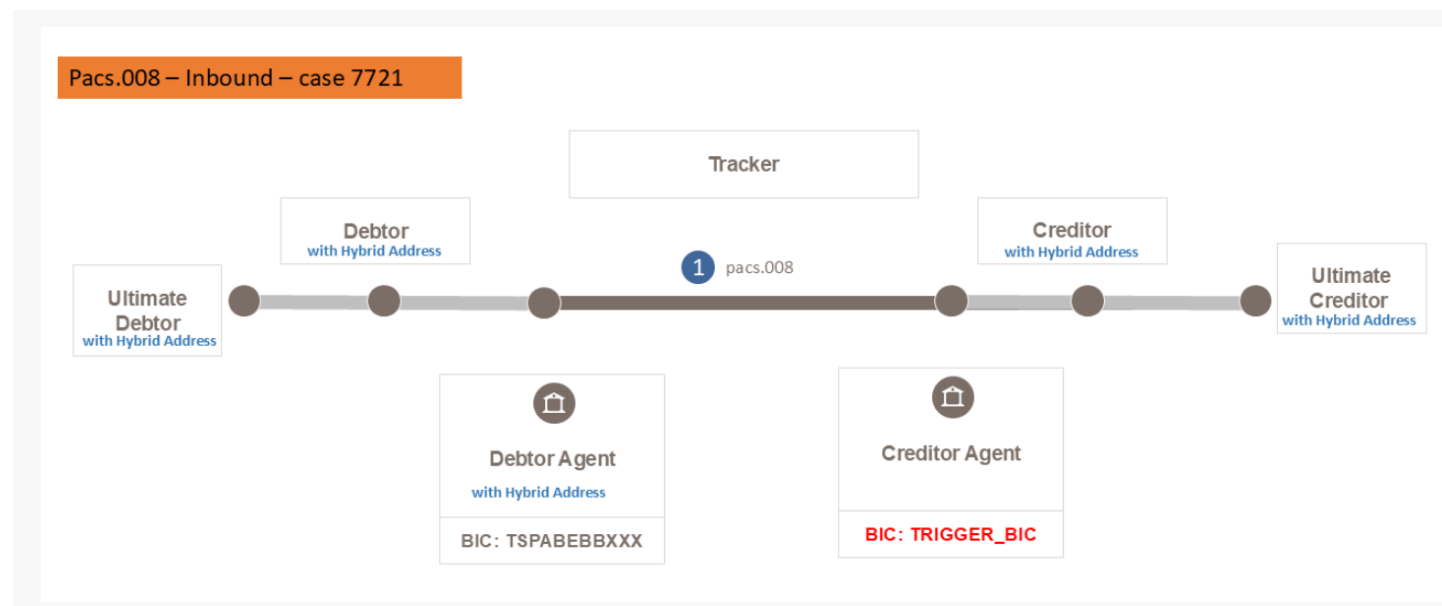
Pacs.008 – Inbound – case 7721

Tracker

Debtor
with Hybrid Address

Creditor
with Hybrid Address

1 pacs.008

Ultimate Debtor
with Hybrid Address

Ultimate Creditor
with Hybrid Address

Debtor Agent
with Hybrid Address
BIC: TSPABEBBXXX

Creditor Agent
BIC: TRIGGER_BIC